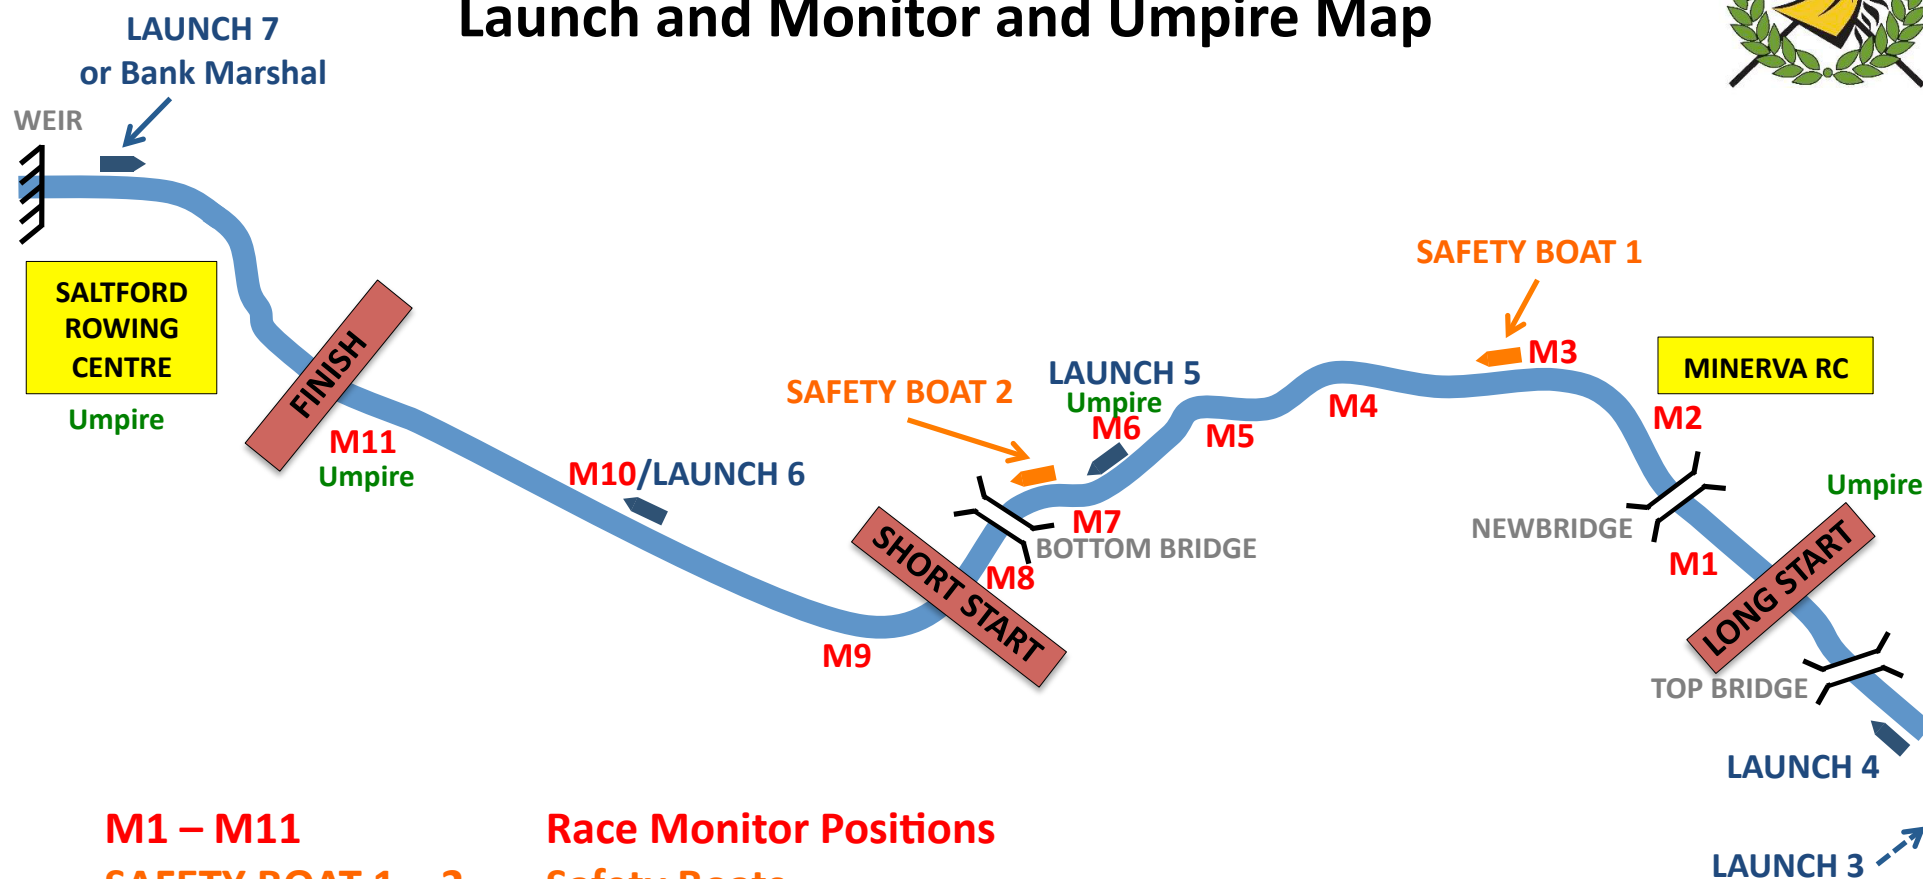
Launch and Monitor and Umpire Map

LAUNCH 7
or Bank Marshal

WEIR

SALTFORD ROWING CENTRE

Umpire

FINISH

M11
Umpire

M10/LAUNCH 6

M9

SHORT START

M8

SAFETY BOAT 2

M7

BOTTOM BRIDGE

LAUNCH 5
Umpire
M6

M5

M4

SAFETY BOAT 1

M3

MINERVA RC

M2

NEWBRIDGE

M1

Umpire

LONG START

TOP BRIDGE

LAUNCH 4

LAUNCH 3

M1 – M11 Race Monitor Positions

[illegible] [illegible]